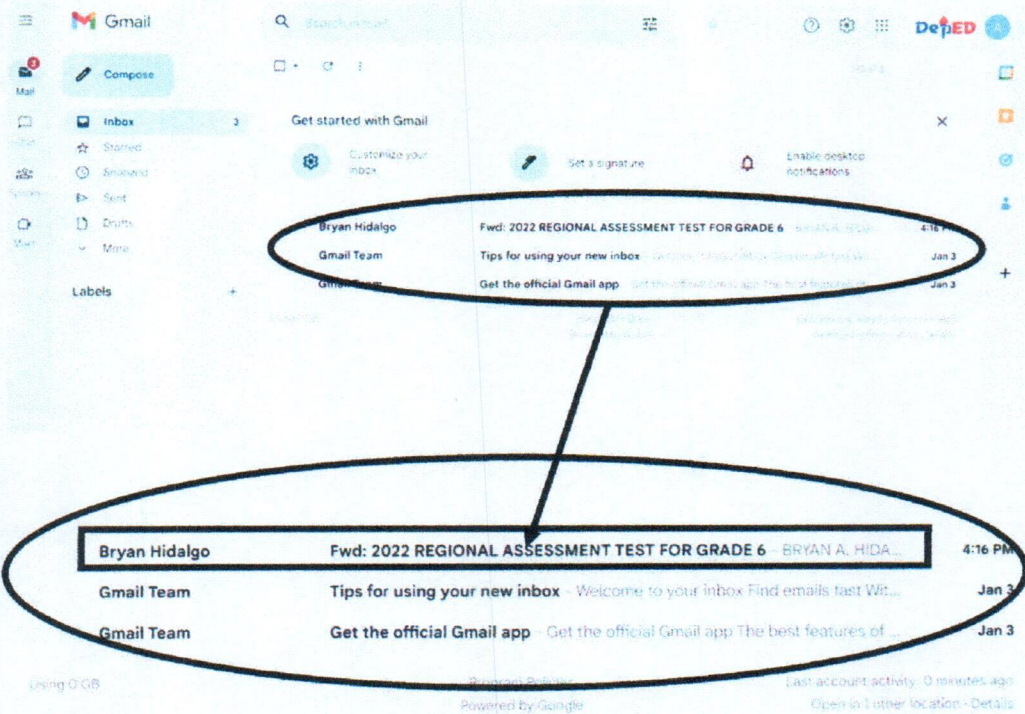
Gmail

Search in mail

DepED

Mail

Compose

Inbox 3

Starred

Snoozed

Sent

Drafts

More

Labels +

Get started with Gmail

Customize your inbox

Set a signature

Enable desktop notifications

Bryan Hidalgo Fwd: 2022 REGIONAL ASSESSMENT TEST FOR GRADE 6 4:16 PM

Gmail Team Tips for using your new inbox Jan 3

Gmail Team Get the official Gmail app Jan 3

Bryan Hidalgo Fwd: 2022 REGIONAL ASSESSMENT TEST FOR GRADE 6 - BRYAN A. HIDA... 4:16 PM

Gmail Team Tips for using your new inbox - Welcome to your inbox Find emails fast Wit... Jan 3

Gmail Team Get the official Gmail app - Get the official Gmail app The best features of ... Jan 3

Using 0 GB

Program Policies

Powered by Google

Last account activity: 0 minutes ago

Open in 1 other location · Details